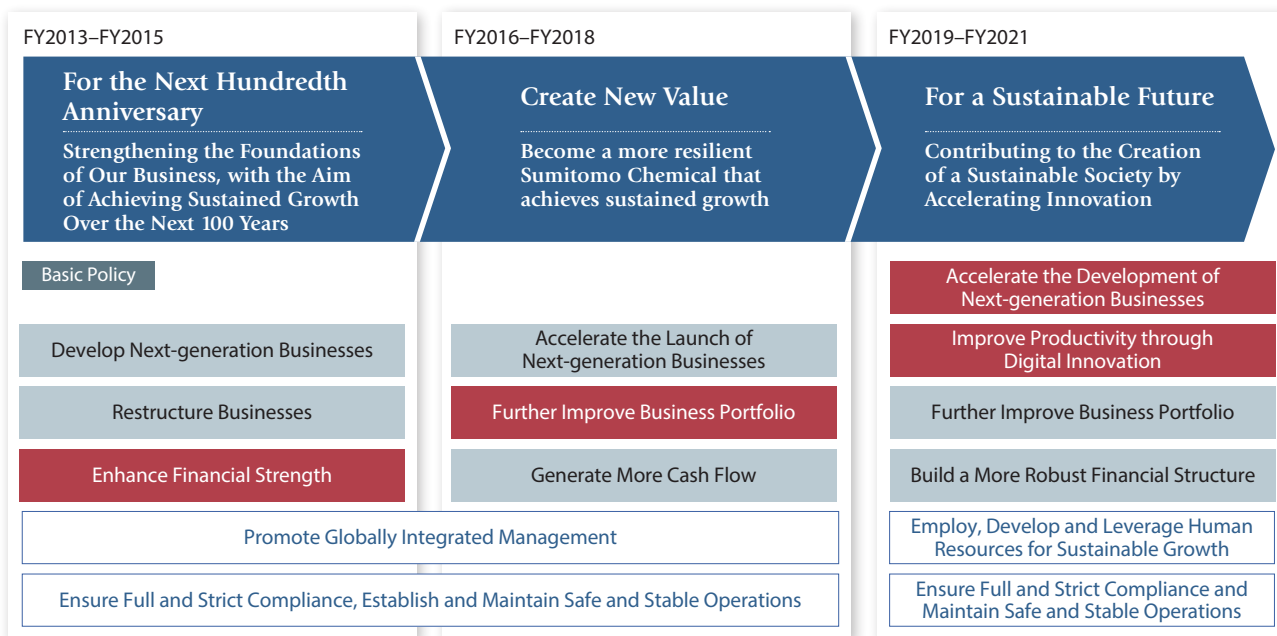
FY2013–FY2015

For the Next Hundredth Anniversary

Strengthening the Foundations of Our Business, with the Aim of Achieving Sustained Growth Over the Next 100 Years

Basic Policy

Develop Next-generation Businesses

Restructure Businesses

Enhance Financial Strength

FY2016–FY2018

Create New Value

Become a more resilient Sumitomo Chemical that achieves sustained growth

Accelerate the Launch of Next-generation Businesses

Further Improve Business Portfolio

Generate More Cash Flow

Promote Globally Integrated Management

Ensure Full and Strict Compliance, Establish and Maintain Safe and Stable Operations

FY2019–FY2021

For a Sustainable Future

Contributing to the Creation of a Sustainable Society by Accelerating Innovation

Accelerate the Development of Next-generation Businesses

Improve Productivity through Digital Innovation

Further Improve Business Portfolio

Build a More Robust Financial Structure

Employ, Develop and Leverage Human Resources for Sustainable Growth

Ensure Full and Strict Compliance and Maintain Safe and Stable Operations